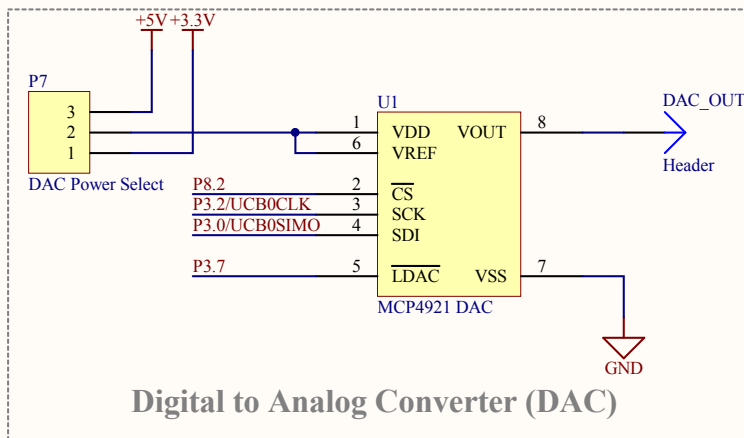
+5V +3.3V

P7

3
2
1

DAC Power Select

U1

1 VDD
6 VREF
VOUT 8

DAC_OUT

Header

P8.2 2 $\overline{CS}$
P3.2/UCB0CLK 3 SCK
P3.0/UCB0SIMO 4 SDI

P3.7 5 $\overline{LDAC}$
VSS 7

MCP4921 DAC

GND

Digital to Analog Converter (DAC)